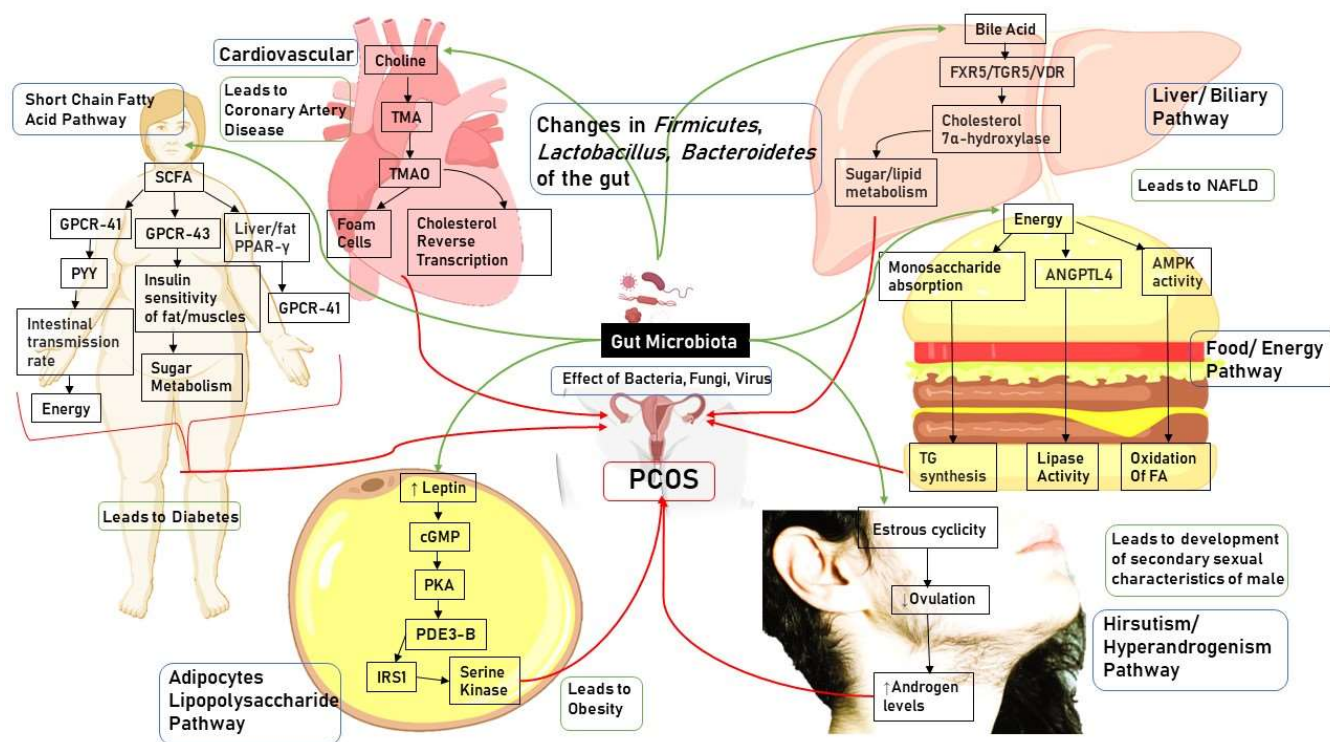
Cardiovascular

Choline

Leads to Coronary Artery Disease

TMA

TMAO

Foam Cells

Cholesterol Reverse Transcription

Short Chain Fatty Acid Pathway

SCFA

GPCR-41

GPCR-43

Liver/fat PPAR-γ

PYY

Insulin sensitivity of fat/muscles

GPCR-41

Intestinal transmission rate

Sugar Metabolism

Energy

Leads to Diabetes

Changes in *Firmicutes*, *Lactobacillus*, *Bacteroidetes* of the gut

Gut Microbiota

Effect of Bacteria, Fungi, Virus

PCOS

Bile Acid

FXR5/TGR5/VDR

Cholesterol 7α-hydroxylase

Sugar/lipid metabolism

Liver/ Biliary Pathway

Leads to NAFLD

Energy

Monosaccharide absorption

ANGPTL4

AMPK activity

Food/ Energy Pathway

TG synthesis

Lipase Activity

Oxidation Of FA

↑ Leptin

cGMP

PKA

PDE3-B

IRS1

Serine Kinase

Adipocytes Lipopolysaccharide Pathway

Leads to Obesity

Estrous cyclicity

↓Ovulation

↑Androgen levels

Leads to development of secondary sexual characteristics of male

Hirsutism/ Hyperandrogenism Pathway